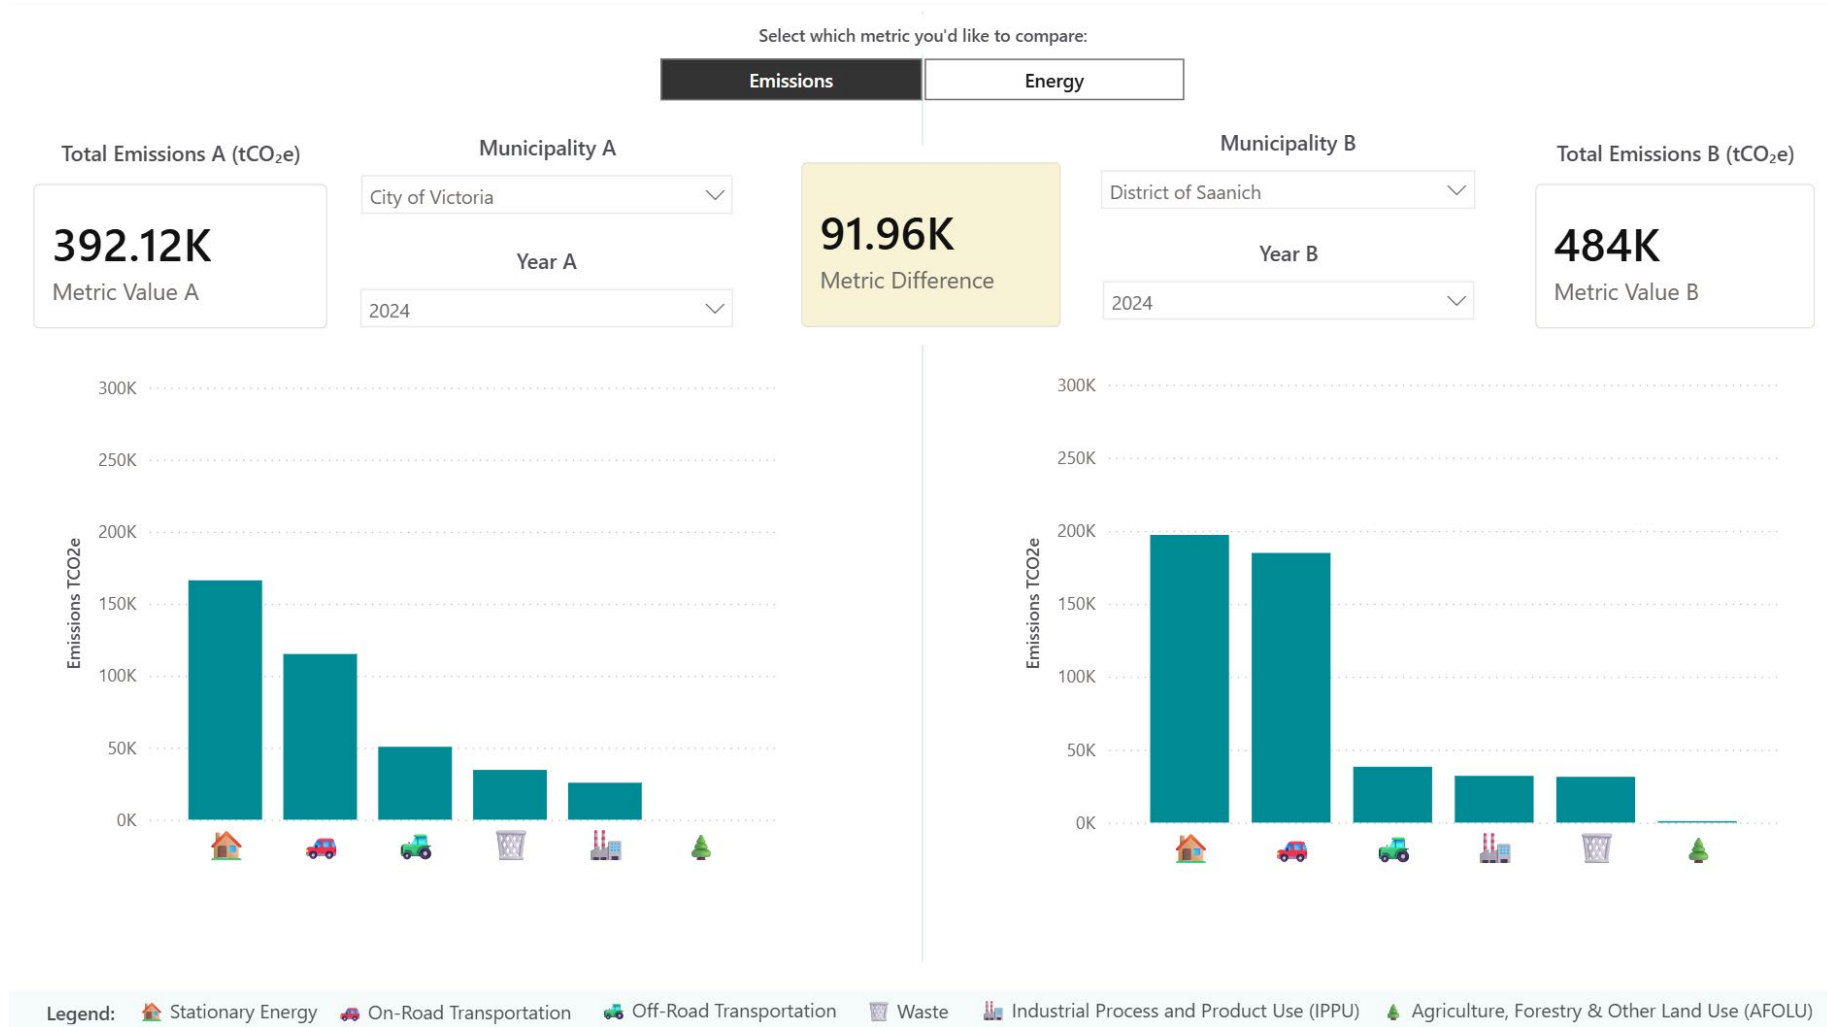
Select which metric you'd like to compare:

Emissions

Energy

Total Emissions A ($tCO_2e$)

392.12K

Metric Value A

Municipality A

City of Victoria

Year A

2024

91.96K

Metric Difference

Municipality B

District of Saanich

Year B

2024

Total Emissions B ($tCO_2e$)

484K

Metric Value B

300K
250K
200K
150K
100K
50K
0K

Emissions TCO2e

300K
250K
200K
150K
100K
50K
0K

Emissions TCO2e

Legend: Stationary Energy On-Road Transportation Off-Road Transportation Waste Industrial Process and Product Use (IPPU) Agriculture, Forestry & Other Land Use (AFOLU)